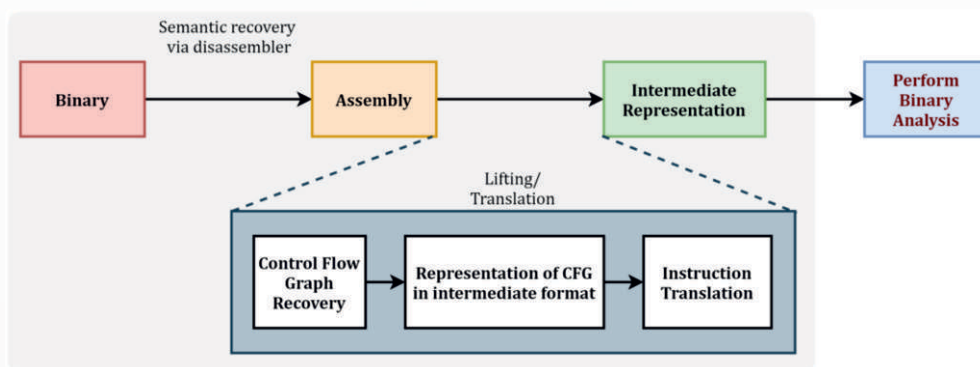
Semantic recovery via disassembler

Binary

Assembly

Intermediate Representation

Perform Binary Analysis

Lifting/ Translation

Control Flow Graph Recovery

Representation of CFG in intermediate format

Instruction Translation